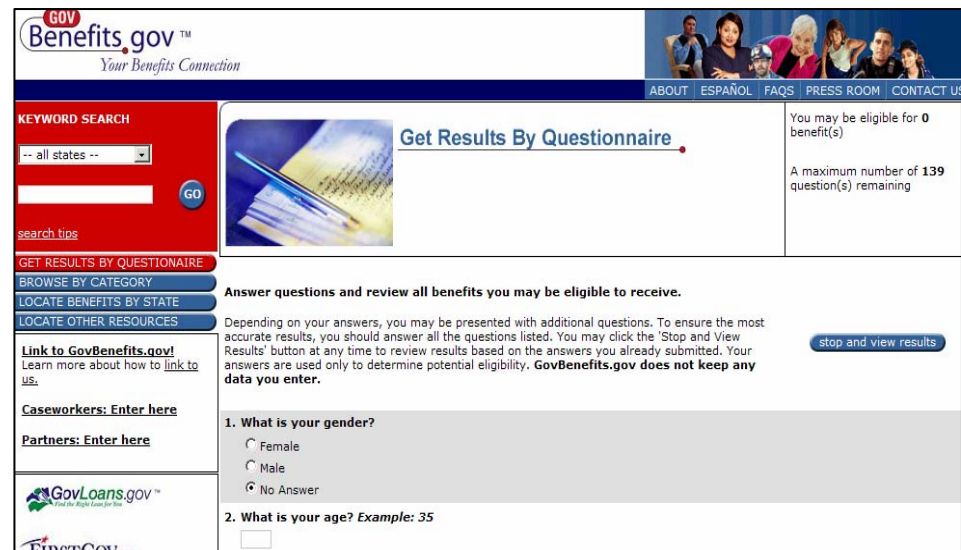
GOV
Benefits.gov ™
Your Benefits Connection

ABOUT | ESPAÑOL | FAQS | PRESS ROOM | CONTACT US

KEYWORD SEARCH

-- all states --

GO

search tips

GET RESULTS BY QUESTIONAIRE
BROWSE BY CATEGORY
LOCATE BENEFITS BY STATE
LOCATE OTHER RESOURCES

Link to GovBenefits.gov!
Learn more about how to link to us.

Caseworkers: Enter here

Partners: Enter here

GovLoans.gov ™
Find the Right Loan for You

FIRSTGOV

Get Results By Questionnaire

You may be eligible for **0** benefit(s)

A maximum number of **139** question(s) remaining

**Answer questions and review all benefits you may be eligible to receive.**

Depending on your answers, you may be presented with additional questions. To ensure the most accurate results, you should answer all the questions listed. You may click the 'Stop and View Results' button at any time to review results based on the answers you already submitted. Your answers are used only to determine potential eligibility. **GovBenefits.gov does not keep any data you enter.**

stop and view results

**1. What is your gender?**
Female
Male
No Answer

**2. What is your age?** *Example: 35*